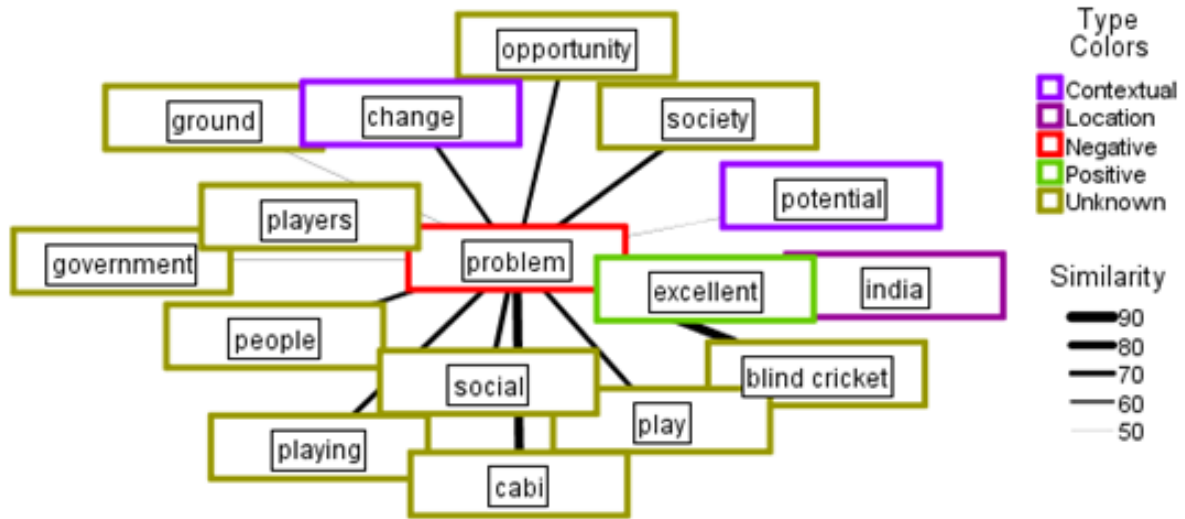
opportunity
ground
change
society
potential
players
government
problem
excellent
india
people
social
blind cricket
play
playing
cabi

Type Colors
Contextual
Location
Negative
Positive
Unknown

Similarity
90
80
70
60
50